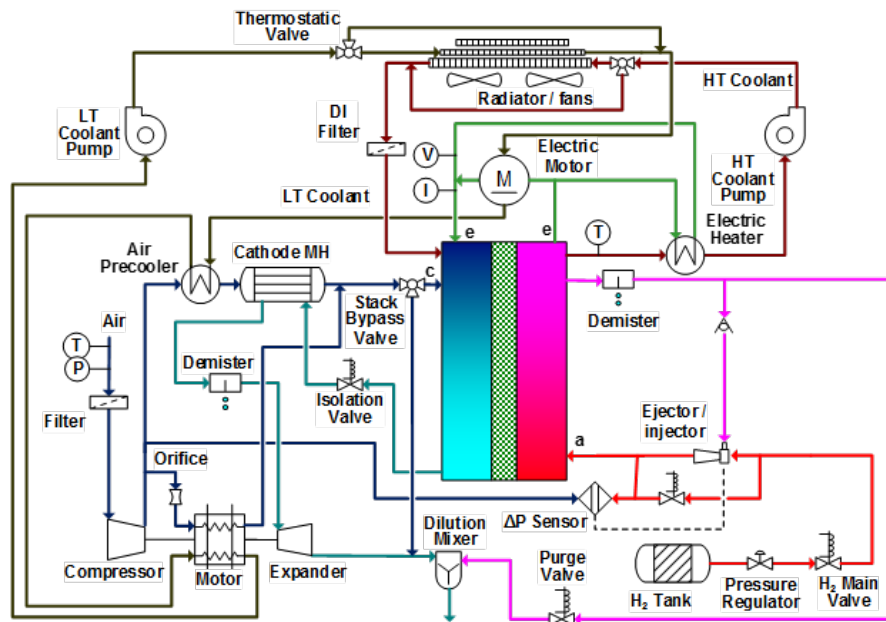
Thermostatic Valve

LT Coolant Pump

Radiator / fans

HT Coolant

DI Filter

Electric Motor

V

I

M

HT Coolant Pump

LT Coolant

T

Electric Heater

Air Precooler

Cathode MH

e

e

c

Stack Bypass Valve

Demister

Air

T

P

Demister

Isolation Valve

Filter

Ejector / injector

a

Orifice

ΔP Sensor

Dilution Mixer

Purge Valve

Compressor

Motor

Expander

$H_2$ Tank

Pressure Regulator

$H_2$ Main Valve